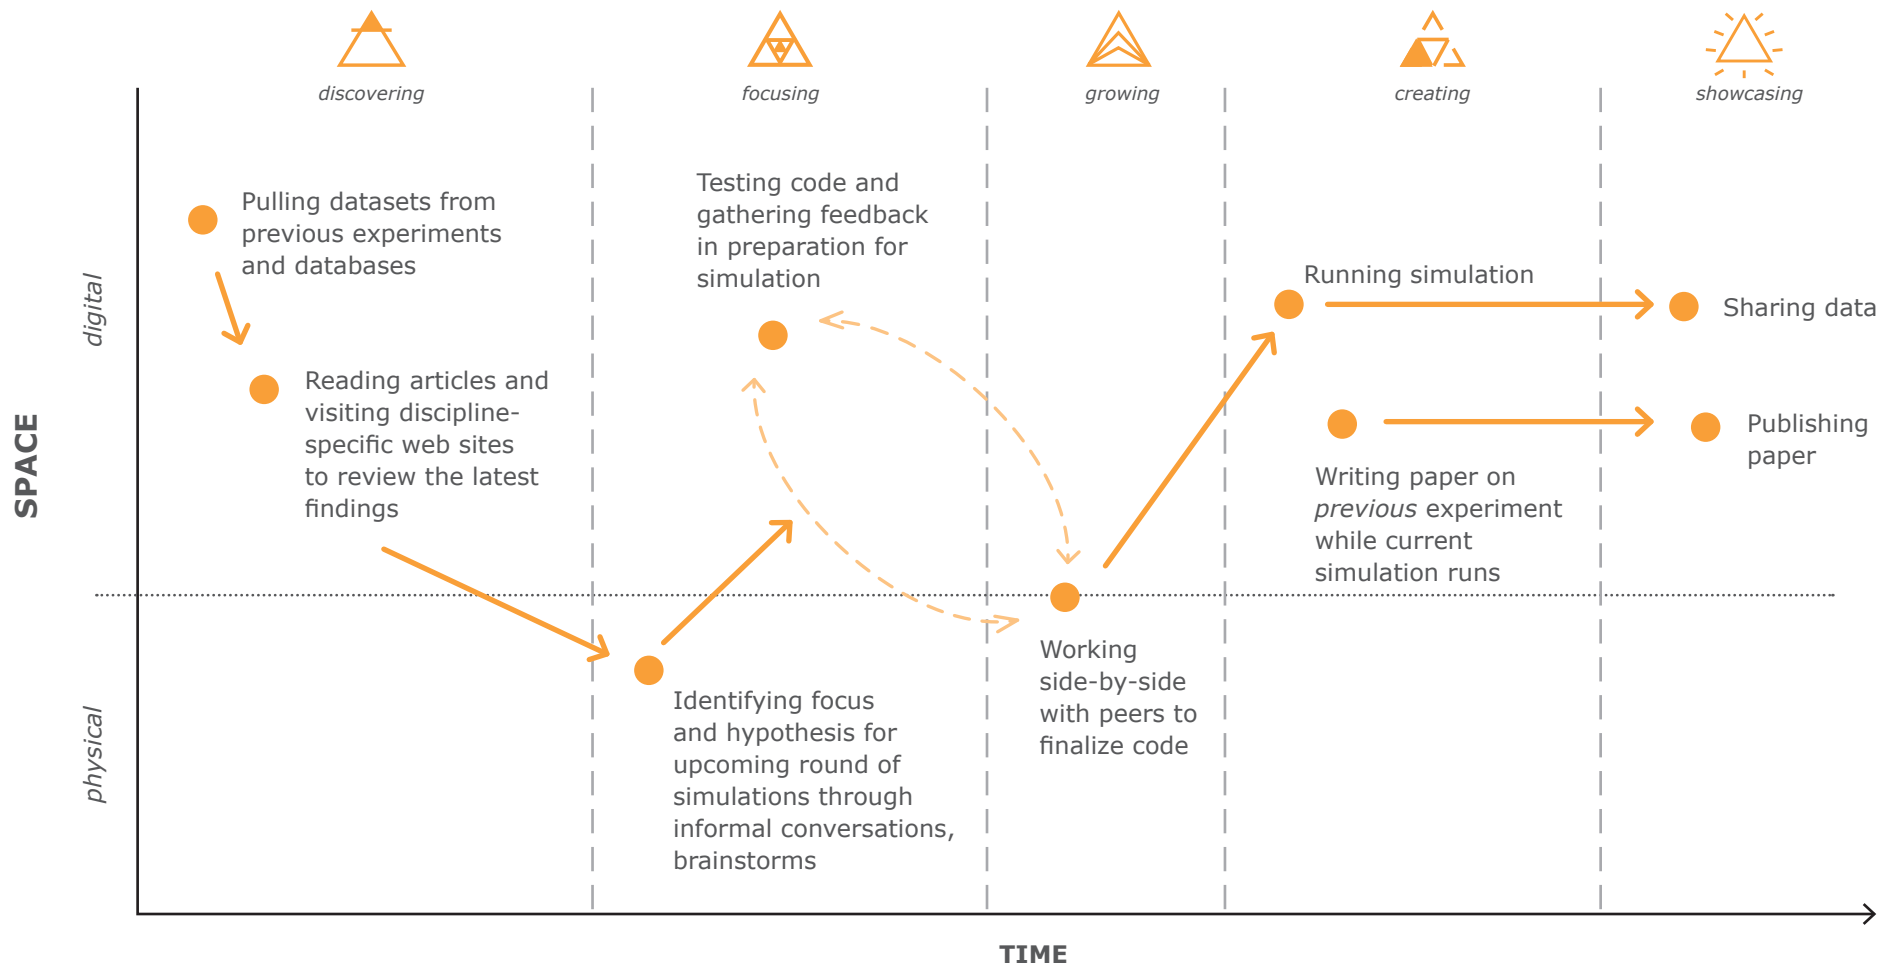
discovering

focusing

growing

creating

showcasing

SPACE

digital

physical

Pulling datasets from previous experiments and databases

Reading articles and visiting discipline-specific web sites to review the latest findings

Testing code and gathering feedback in preparation for simulation

Identifying focus and hypothesis for upcoming round of simulations through informal conversations, brainstorms

Working side-by-side with peers to finalize code

Running simulation

Writing paper on *previous* experiment while current simulation runs

Sharing data

Publishing paper

TIME